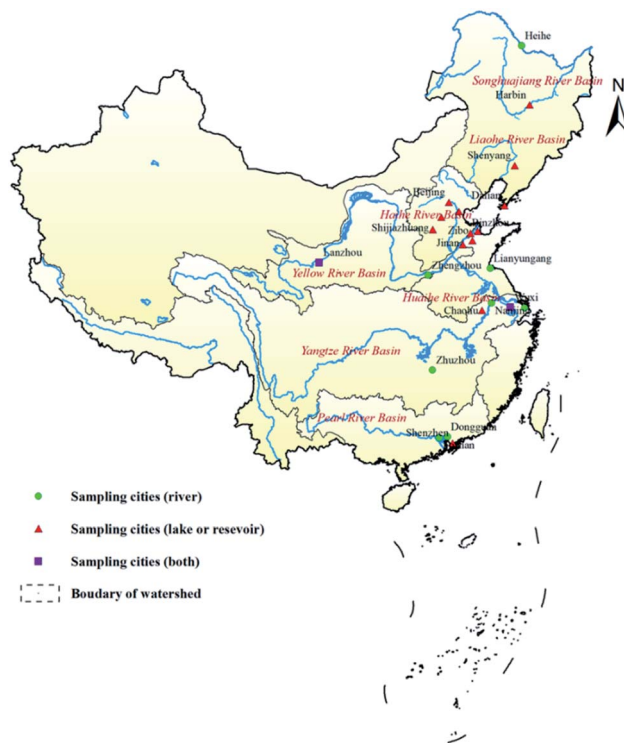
Heihe
Songhuajiang River Basin
Harbin
N
Liaohe River Basin
Shenyang
Beijing
Dalian
Haihe River Basin
Binzhou
Shijiazhuang
Zibo
Jinan
Lanzhou
Zhengzhou
Lianyungang
Yellow River Basin
Huaihe River Basin
Wuxi
Chaohu
Nanjing
Yangtze River Basin
Zhuzhou
Pearl River Basin
Dongguan
Shenzhen
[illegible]an

Sampling cities (river)
Sampling cities (lake or resevoir)
Sampling cities (both)
Boudary of watershed